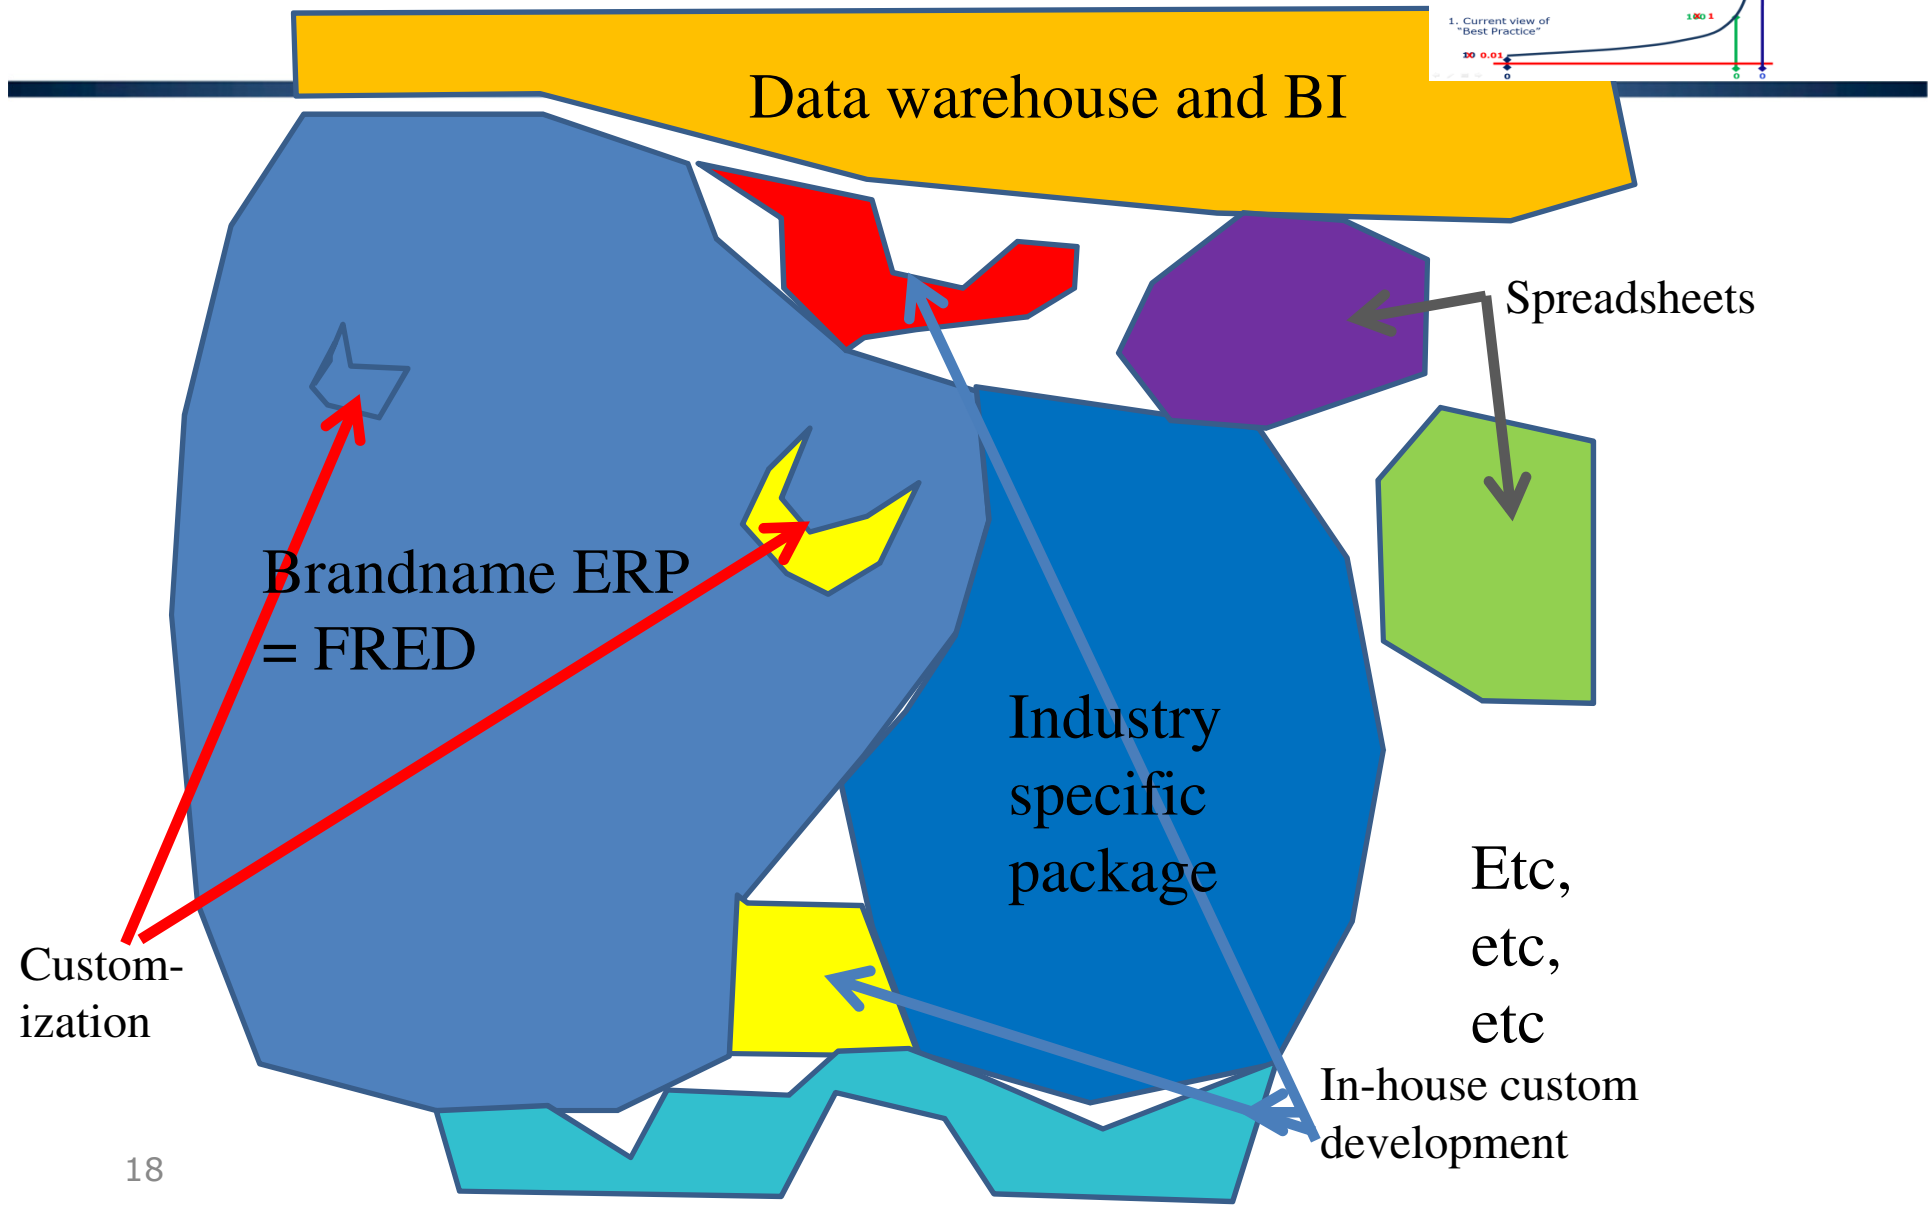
1. Current view of "Best Practice"

100 1

10 0.01

0

0

0

Data warehouse and BI

Spreadsheets

Brandname ERP = FRED

Industry specific package

Etc, etc, etc

Custom-ization

In-house custom development

18